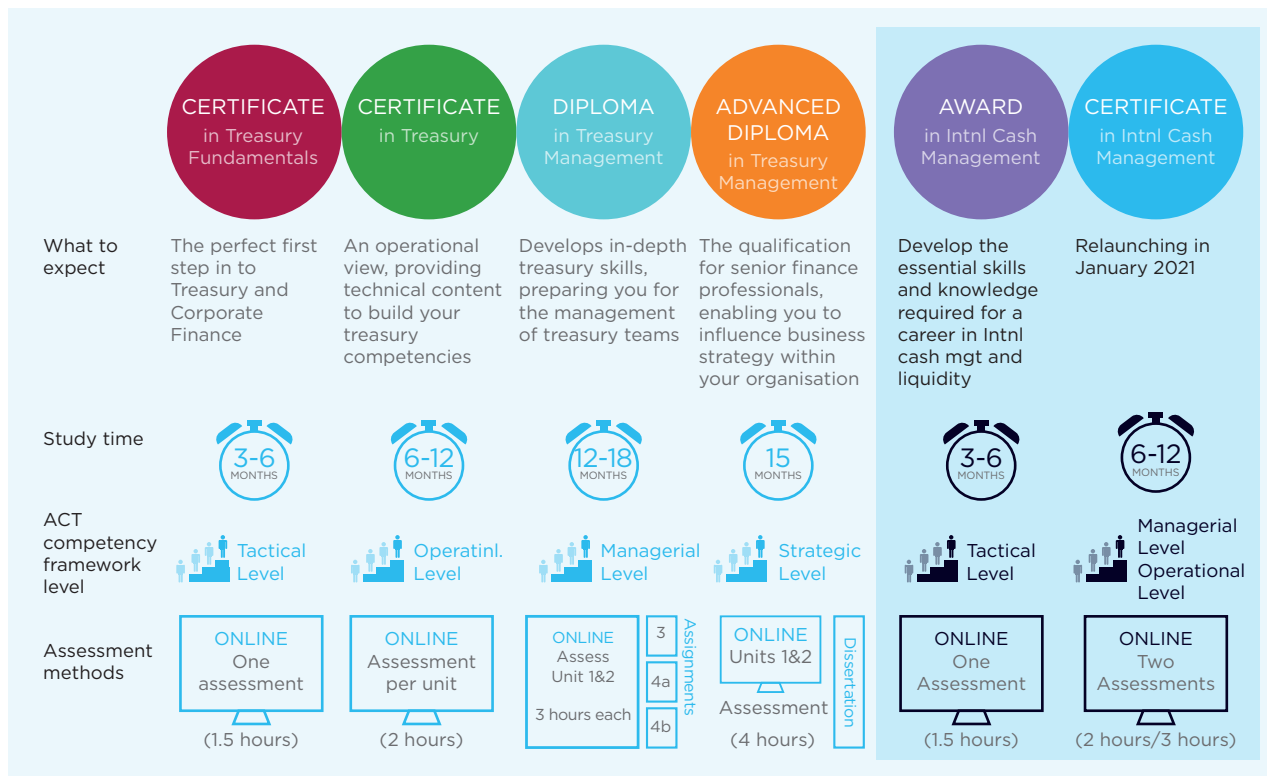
CERTIFICATE in Treasury Fundamentals

CERTIFICATE in Treasury

DIPLOMA in Treasury Management

ADVANCED DIPLOMA in Treasury Management

AWARD in Intnl Cash Management

CERTIFICATE in Intnl Cash Management

What to expect

The perfect first step in to Treasury and Corporate Finance

An operational view, providing technical content to build your treasury competencies

Develops in-depth treasury skills, preparing you for the management of treasury teams

The qualification for senior finance professionals, enabling you to influence business strategy within your organisation

Develop the essential skills and knowledge required for a career in Intnl cash mgt and liquidity

Relaunching in January 2021

Study time

3-6 MONTHS

6-12 MONTHS

12-18 MONTHS

15 MONTHS

3-6 MONTHS

6-12 MONTHS

ACT competency framework level

Tactical Level

Operatinl. Level

Managerial Level

Strategic Level

Tactical Level

Managerial Level Operational Level

Assessment methods

ONLINE One assessment

(1.5 hours)

ONLINE Assessment per unit

(2 hours)

ONLINE Assess Unit 1&2

3 hours each

3

4a

4b

Assignments

ONLINE Units 1&2

Assessment

(4 hours)

Dissertation

ONLINE One Assessment

(1.5 hours)

ONLINE Two Assessments

(2 hours/3 hours)